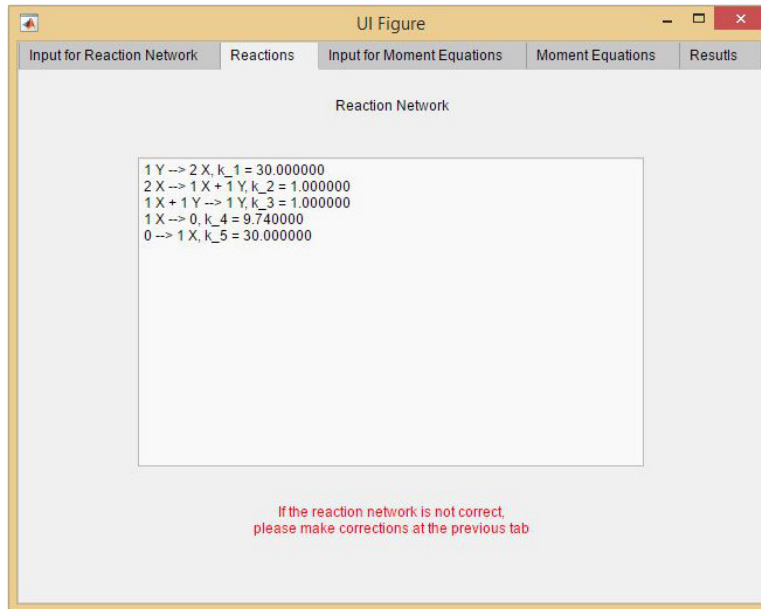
UI Figure

Input for Reaction Network | Reactions | Input for Moment Equations | Moment Equations | Resutls

Reaction Network

1 Y --> 2 X, k_1 = 30.000000
2 X --> 1 X + 1 Y, k_2 = 1.000000
1 X + 1 Y --> 1 Y, k_3 = 1.000000
1 X --> 0, k_4 = 9.740000
0 --> 1 X, k_5 = 30.000000

If the reaction network is not correct,
please make corrections at the previous tab